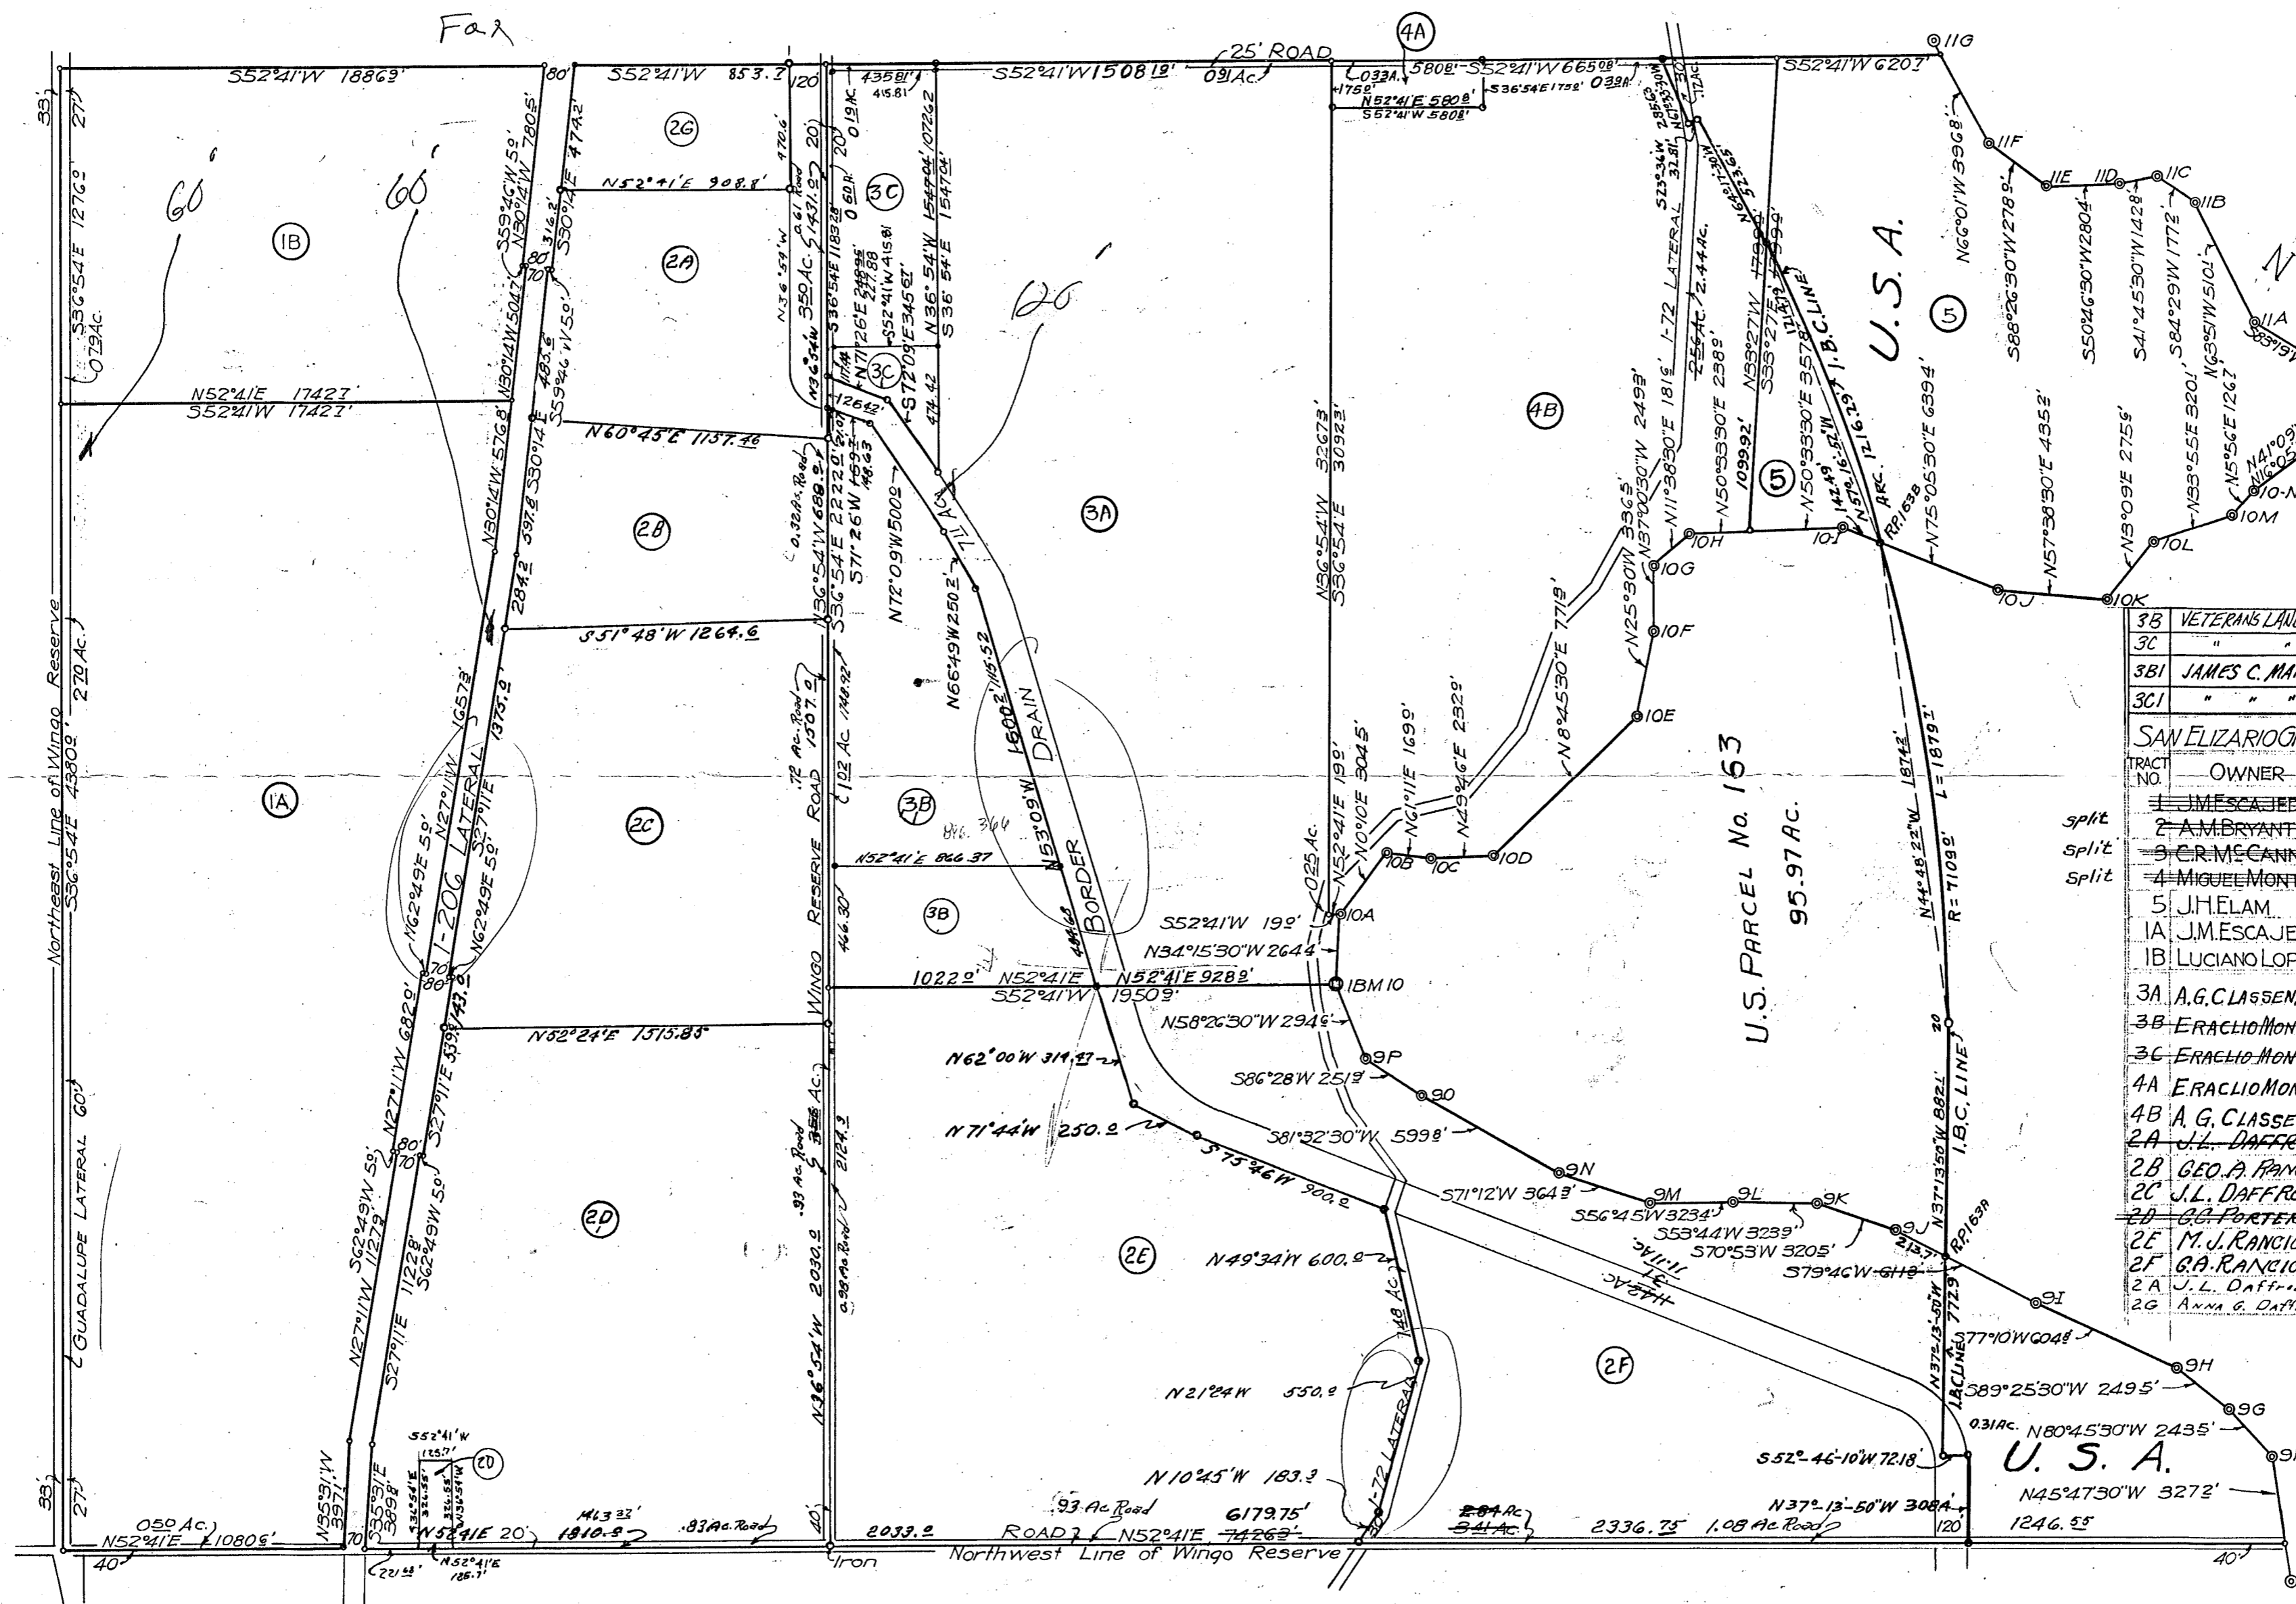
Far

S52°41'W 1886.9' 80' S52°41'W 853.7 120 435.81' 415.81 S52°41'W 1508.19' 25' ROAD 0.91 Ac. 4A 0.33A. 17.52' 58.08' S52°41'W 665.08' 0.39A. S36°54'E 17.52' N52°41'E 58.08' S52°41'W 58.08' S52°41'W 620.7' 11G

33' 27' S36°54'E 1276.0' 0.79Ac.

60' 60' 60'

1B 2G 2A 3C 3C 4B 3A 5 U.S.A. 5

N52°41'E 1742.7' S52°41'W 1742.7'

N52°41'E 908.8' N60°45'E 1137.46 S51°48'W 1264.6 N52°41'E 866.37

N30°14'W 576.8' N30°14'W 504.7' N30°14'W 780.5' S59°46'W 5.0' S30°14'E 474.2 S30°14'E 316.2 S30°14'E 485.6 S59°46'W 5.0' S30°14'E 284.2 397.8 470.6 20' 0.19Ac. 20' 0.60R. 1431.9 0.61 Road 3.50Ac. N36°54'W 1183.28 S36°54'E 248.96 N71°26'E 227.88 S52°41'W 415.81 S72°09'E 345.67 N36°54'W 1547.04 S36°54'E 1547.04 1072.62 474.42 126.42' 117.41 N36°54'W

0.38Ac. Road N36°54'W 688.9 S36°54'E 2222.0' S71°26'W 159.3 148.63 N72°09'W 500.0 N66°49'W 250.7 7.11 Ac. N66°49'W 115.52 1600.2 DRAIN BORDER N53°09'W 484.63

N36°54'W 3267.3' S36°54'E 3092.3' S52°41'E 19.9' 0.25Ac. N0°10'E 304.5' N61°11'E 169.9' N49°46'E 232.9' N8°45'30"E 771.9' N25°30'W 336.5' N37°00'30"W 249.3' N11°38'30"E 181.6' 1-72 LATERAL 2.56Ac. 2.44Ac. N50°33'30"E 238.9' 1099.92' N33°27'W 179.9 S33°27'E 179.9 N50°33'30"E 357.8' 142.49 12.16.29 I.B.C.LINE ARC. R.P.163B N75°05'30"E 639.4' N66°01'W 396.8' N88°26'30"W 278.9' S50°46'30"W 280.4' S41°45'30"W 142.8' S84°29'W 177.2' N63°51'W 510.1' S33°55'E 320.1' N5°56'E 126.7' N57°38'30"E 435.2' N3°09'E 275.6' N41°09' N16°05' 11F 11E 11D 11C 11B 11A 10H 10G 10F 10E 10I 10J 10K 10L 10M 10-N 10D 10C 10B 10A

S52°41'W 19.9' N34°15'30"W 264.4' BM 10 N58°26'30"W 294.6' 9P S86°28'W 251.9' 9O S81°32'30"W 599.8' 9N S71°12'W 364.3' 9M 9L 9K S56°45'W 323.4' S53°44'W 323.9' S70°53'W 320.5' S79°46'W 611.9' 9J 213.7 R.P.163A 9I S77°10'W 604.8' 9H S89°25'30"W 249.5' 9G N80°45'30"W 243.5' 0.31Ac.

U.S. PARCEL No. 163 95.97 Ac.

N44°49'22"W 1874.2 L=1879.1 R=7109.0 20 N37°13'50"W 882.1 I.B.C. LINE N37°13'50"W 772.9 I.B.C.LINE

1A 2B 2C 3B 3B 2D 2E 2F 2D

Northeast Line of Wingo Reserve 270 Ac. S36°54'E 4380.0

N62°49'E 5.0' N27°11'W 1657.3' 1-206 LATERAL S27°11'E 1375.0' N62°49'E 5.0' 70 80 N27°11'W 682.0' S27°11'E 539.8' 43.2 80 70 S62°49'W 5.0' N62°49'W 5.0' N27°11'W 1127.8' S27°11'E 1122.8' N35°31'W 397.1' S35°31'E 389.8'

N52°24'E 1515.83 1022.0' N52°41'E S52°41'W N52°41'E 928.8' 1950.9'

WINGO RESERVE ROAD 72 Ac. Road 1507.0 1.02 Ac. 1748.92' 446.30' .93 Ac. Road 2124.3 N36°54'W 2030.0 0.98Ac Road

N62°00'W 314.97 N71°44'W 250.0 S75°26'W 900.0 N49°34'W 600.0 N21°24W 550.0 N10°45'W 183.3 1.48 Ac. 1-72 LATERAL 11.11Ac. 14.2Ac.

S52°-46'-10"W 72.18' N37°-13'-50"W 308.4' U.S.A. N45°47'30"W 327.2' 1246.55

33' 27' GUADALUPE LATERAL 60' 0.50 Ac. N52°41'E 1080.8' 40' 70 22.58' N52°41'E 20' N52°41'E 125.7' S52°41'W 125.7' N36°54'W 326.55 S36°54'E 326.55 2D 1613.37' 1810.3 .83Ac.Road 40' Iron 2033.0 .93 Ac Road ROAD N52°41'E 6179.75' 7426.3' 2.84Ac 3.41Ac. 2336.75 1.08 Ac Road 120 40'

Northwest Line of Wingo Reserve

| 3B | VETERANS LAN |
|---|---|
| 3C | " " |
| 3B1 | JAMES C. MA |
| 3C1 | " " " |

SAN ELIZARIO G

| TRACT NO. | OWNER |
|---|---|
| 1 | J.M.ESCAJED |
| 2 | A.M.BRYANT |
| 3 | C.R.MCCANN |
| 4 | MIGUEL MONT |
| 5 | J.H.ELAM |
| 1A | J.M.ESCAJE |
| 1B | LUCIANO LOP |
| 3A | A.G.CLASSEN |
| 3B | ERACLIO MON |
| 3C | ERACLIO MON |
| 4A | ERACLIO MON |
| 4B | A.G.CLASSE |
| 2A | J.L. DAFFR |
| 2B | GEO.A. RAN |
| 2C | J.L. DAFFR |
| 2D | G.C. PORTER |
| 2E | M.J. RANCIO |
| 2F | G.A. RANCIO |
| 2A | J.L. Daffr |
| 2G | ANNA G. DAF |

split
split
split